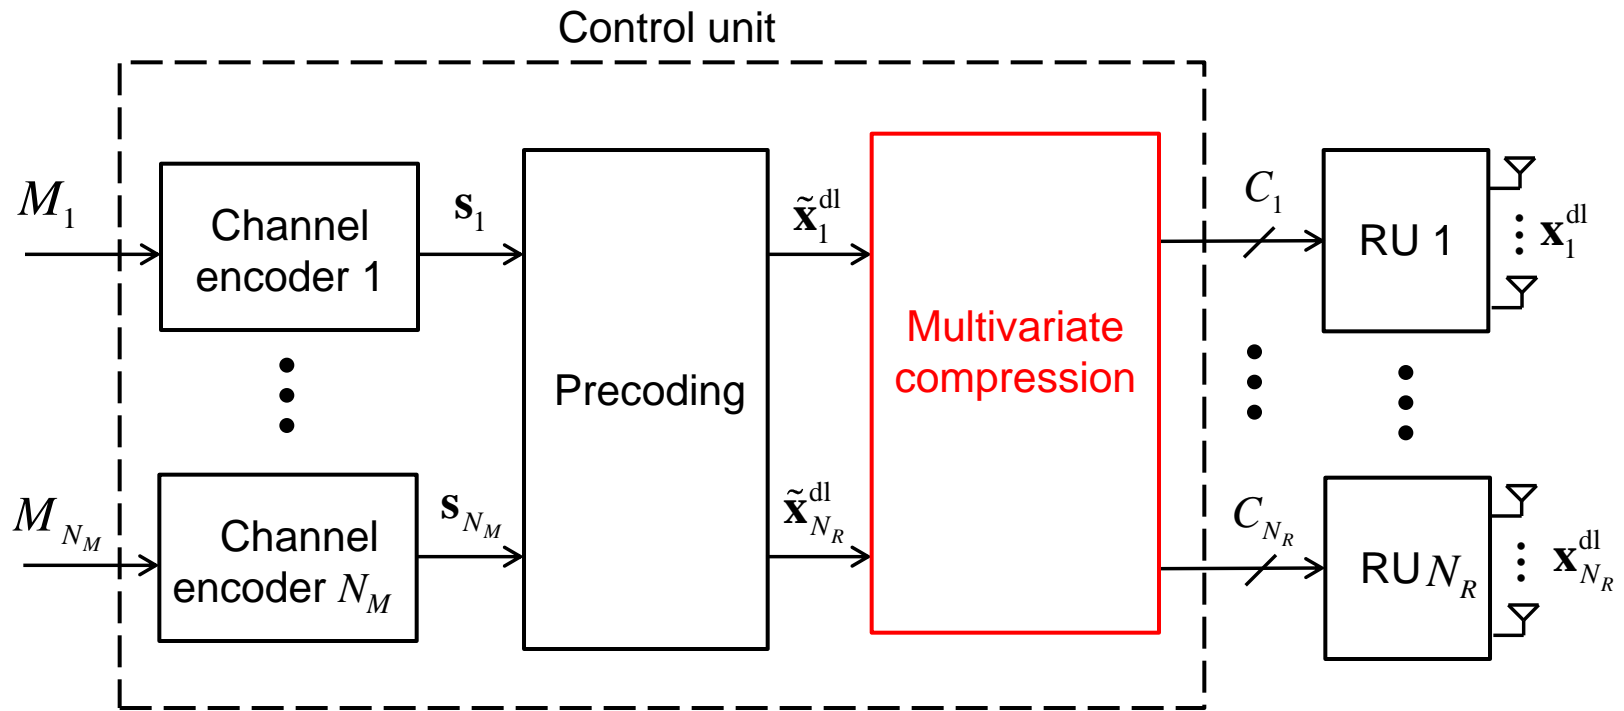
Control unit

$M_1$

Channel encoder 1

$\mathbf{s}_1$

$M_{N_M}$

Channel encoder $N_M$

$\mathbf{s}_{N_M}$

Precoding

$\tilde{\mathbf{x}}_1^{\text{dl}}$

$\tilde{\mathbf{x}}_{N_R}^{\text{dl}}$

Multivariate compression

$C_1$

$C_{N_R}$

RU 1

$\mathbf{x}_1^{\text{dl}}$

RU $N_R$

$\mathbf{x}_{N_R}^{\text{dl}}$